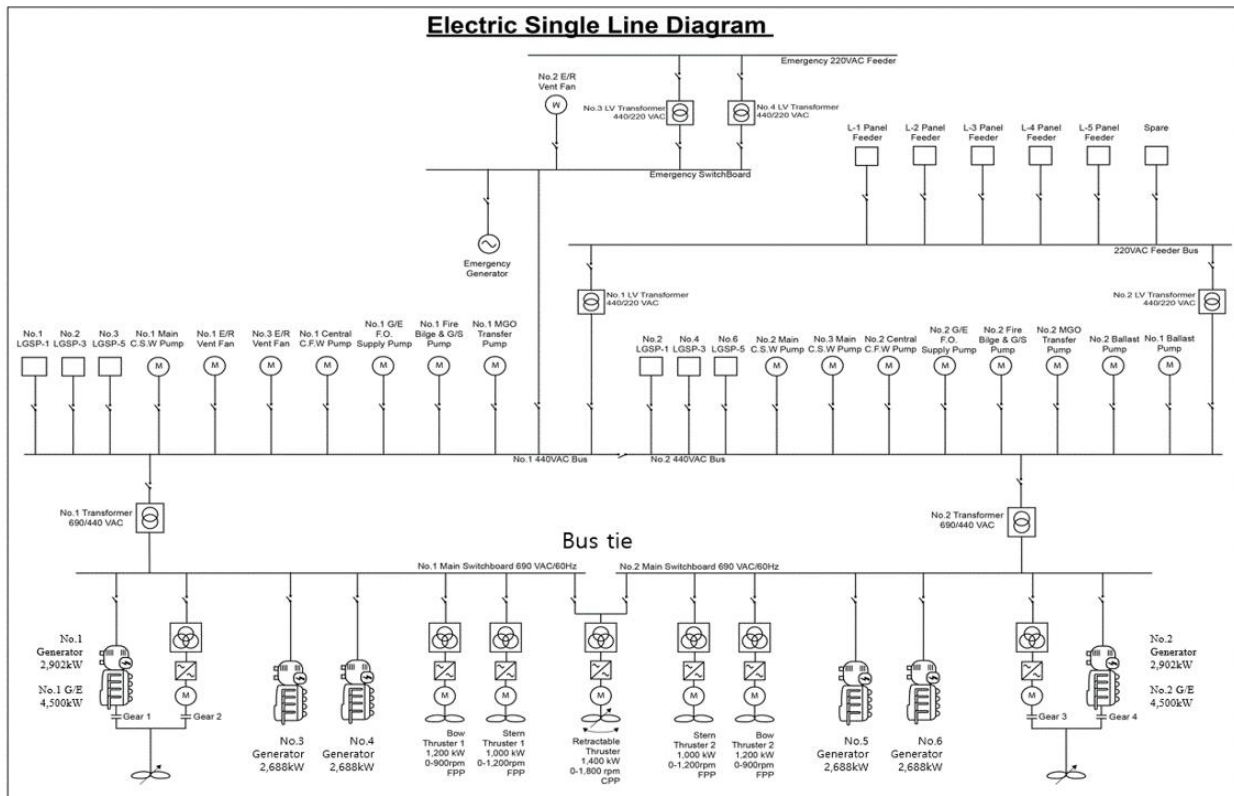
Electric Single Line Diagram

Emergency 220VAC Feeder

No.2 E/R Vent Fan

W

No.3 LV Transformer 440/220 VAC

No.4 LV Transformer 440/220 VAC

L-1 Panel Feeder

L-2 Panel Feeder

L-3 Panel Feeder

L-4 Panel Feeder

L-5 Panel Feeder

Spare

Emergency SwitchBoard

Emergency Generator

220VAC Feeder Bus

No.1 LV Transformer 440/220 VAC

No.2 LV Transformer 440/220 VAC

No.1 LGSP-1

No.2 LGSP-3

No.3 LGSP-5

No.1 Main C.S.W Pump

No.1 E/R Vent Fan

No.3 E/R Vent Fan

No.1 Central C.F.W Pump

No.1 G/E F.O. Supply Pump

No.1 Fire Bilge & G/S Pump

No.1 MGO Transfer Pump

No.2 LGSP-1

No.4 LGSP-3

No.6 LGSP-5

No.2 Main C.S.W Pump

No.3 Main C.S.W Pump

No.2 Central C.F.W Pump

No.2 G/E F.O. Supply Pump

No.2 Fire Bilge & G/S Pump

No.2 MGO Transfer Pump

No.2 Ballast Pump

No.1 Ballast Pump

M

No.1 440VAC Bus

No.2 440VAC Bus

No.1 Transformer 690/440 VAC

No.2 Transformer 690/440 VAC

Bus tie

No.1 Main Switchboard 690 VAC/60Hz

No.2 Main Switchboard 690 VAC/60Hz

No.1 Generator 2,902kW

No.1 G/E 4,500kW

Gear 1

Gear 2

No.3 Generator 2,688kW

No.4 Generator 2,688kW

Bow Thruster 1 1,200 kW 0-900rpm FPP

Stern Thruster 1 1,000 kW 0-1,200rpm FPP

Retractable Thruster 1,400 kW 0-1,800 rpm CPP

Stern Thruster 2 1,000 kW 0-1,200rpm FPP

Bow Thruster 2 1,200 kW 0-900rpm FPP

No.5 Generator 2,688kW

No.6 Generator 2,688kW

Gear 3

Gear 4

No.2 Generator 2,902kW

No.2 G/E 4,500kW